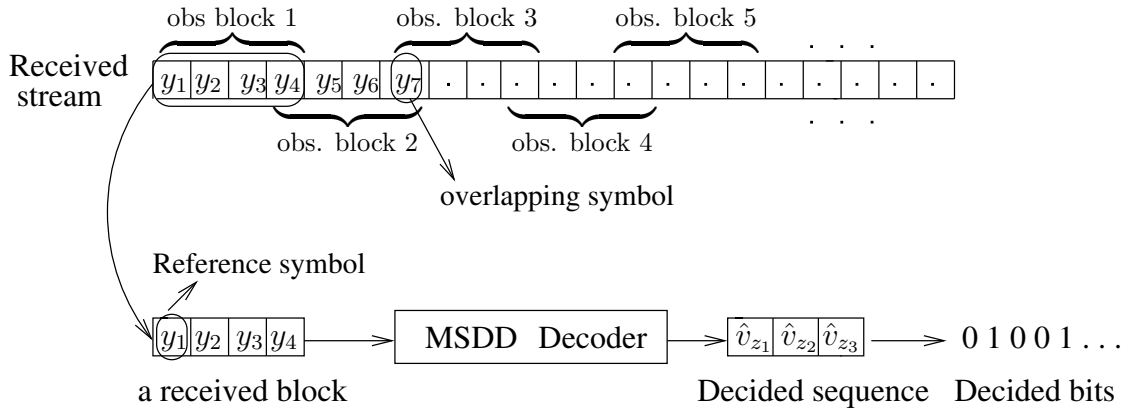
obs block 1

obs. block 3

obs. block 5

Received stream

| $y_1$ | $y_2$ | $y_3$ | $y_4$ | $y_5$ | $y_6$ | $y_7$ | . | . | . | . | . | . | . | . | . | . | . | . | . |
|---|---|---|---|---|---|---|---|---|---|---|---|---|---|---|---|---|---|---|---|

. . .

. . .

obs. block 2

obs. block 4

overlapping symbol

Reference symbol

| $y_1$ | $y_2$ | $y_3$ | $y_4$ |
|---|---|---|---|

MSDD Decoder

| $\hat{v}_{z_1}$ | $\hat{v}_{z_2}$ | $\hat{v}_{z_3}$ |
|---|---|---|

0 1 0 0 1 . . .

a received block

Decided sequence

Decided bits